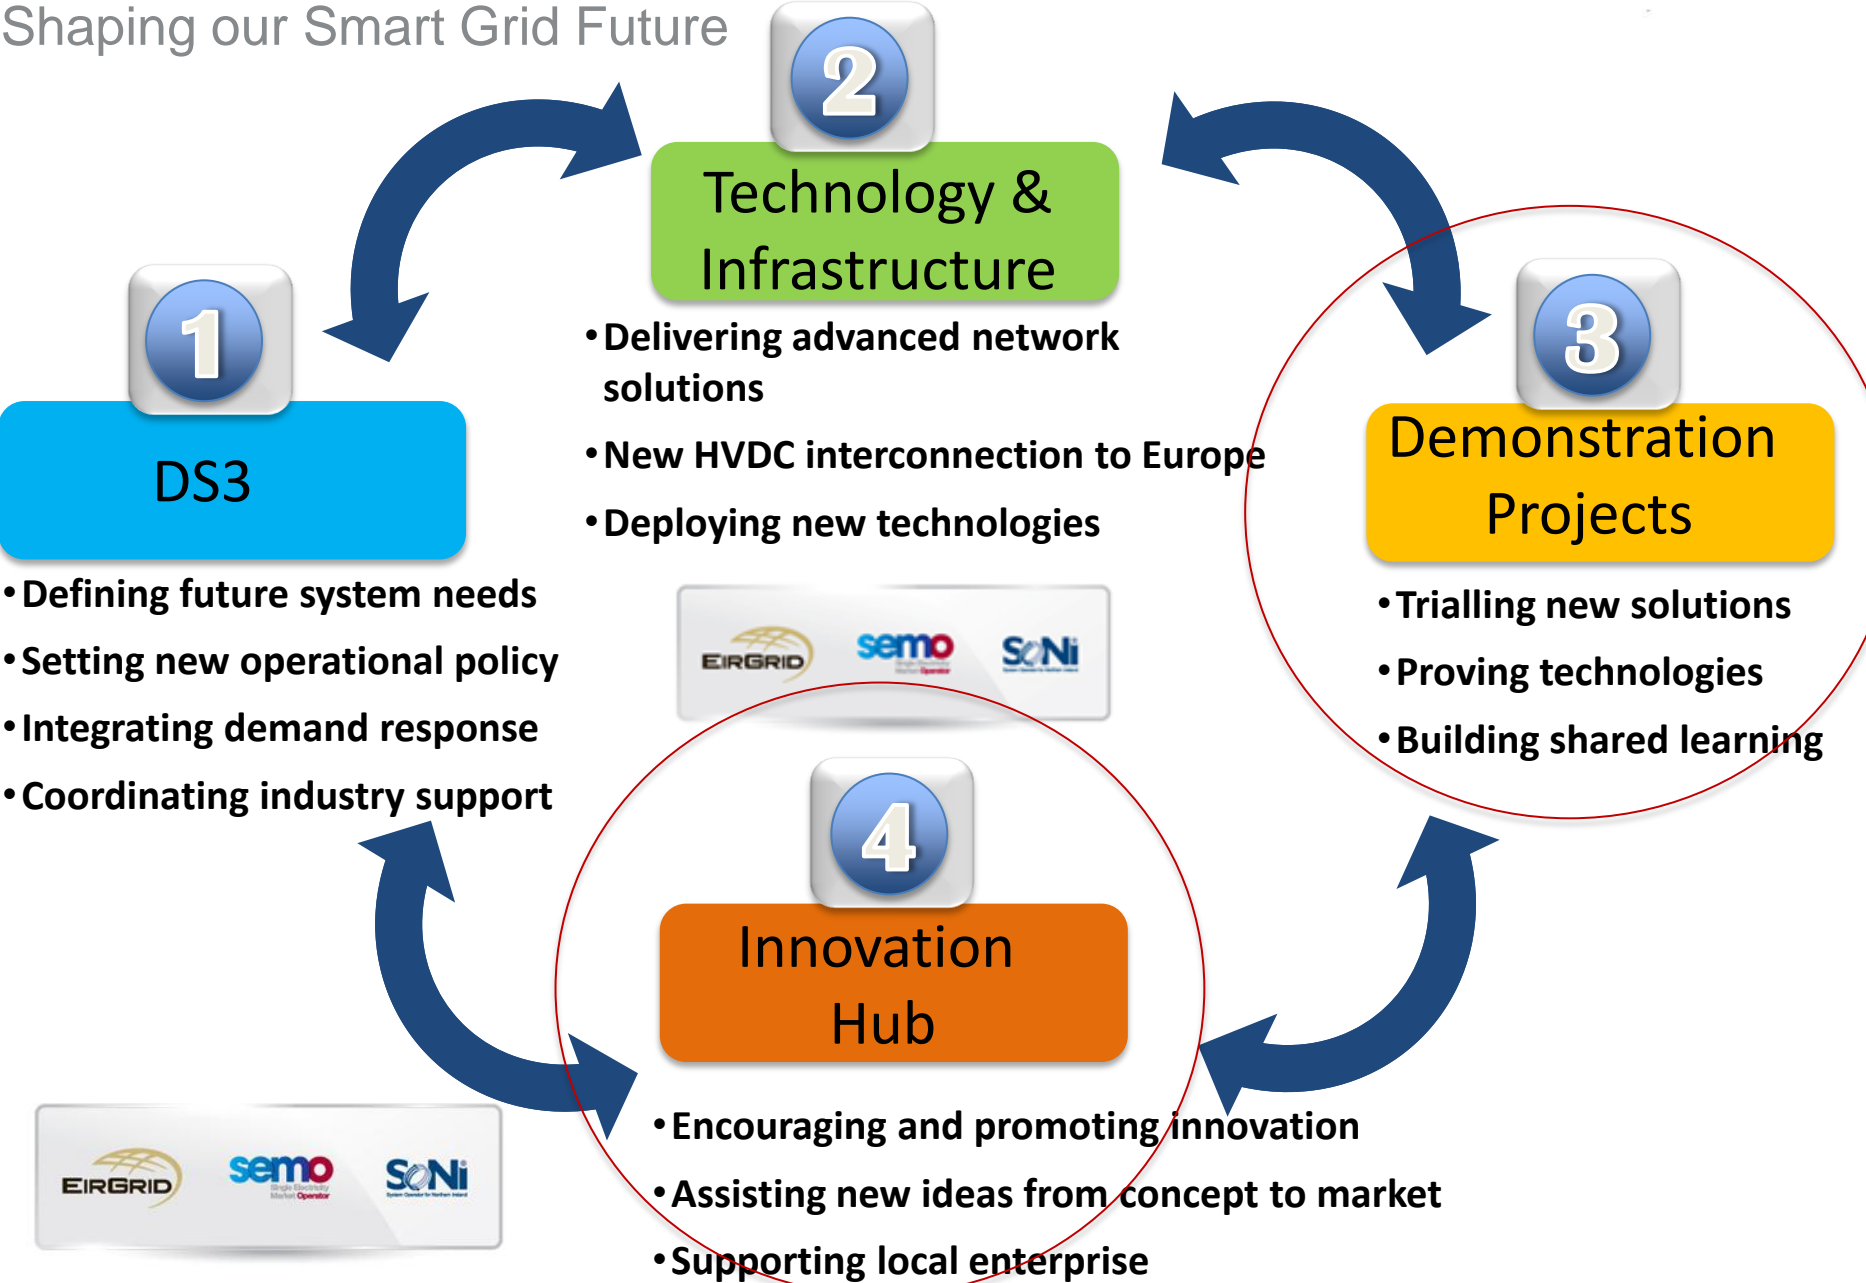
Shaping our Smart Grid Future

2

Technology & Infrastructure

• Delivering advanced network solutions

• New HVDC interconnection to Europe

• Deploying new technologies

1

DS3

• Defining future system needs

• Setting new operational policy

• Integrating demand response

• Coordinating industry support

3

Demonstration Projects

• Trialling new solutions

• Proving technologies

• Building shared learning

EIRGRID semo SONI

4

Innovation Hub

• Encouraging and promoting innovation

• Assisting new ideas from concept to market

• Supporting local enterprise

EIRGRID semo SONI